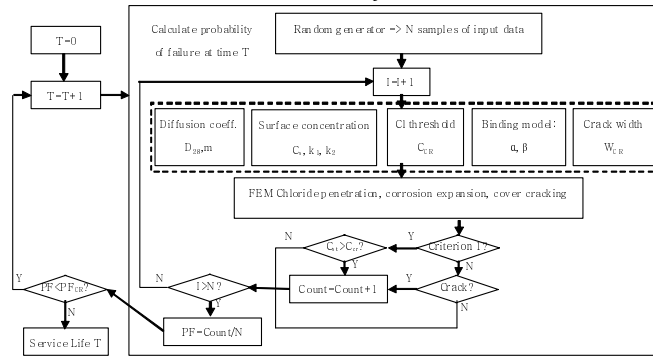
T=0

T=T+1

Calculate probability of failure at time T

Random generator => N samples of input data

I=I+1

Diffusion coeff.
$D_{28}$, m

Surface concentration
$C_s$, $k_1$, $k_2$

Cl threshold
$C_{CR}$

Binding model:
α, β

Crack width
$W_{CR}$

FEM Chloride penetration, corrosion expansion, cover cracking

N

$C_t > C_{cr}$?

Y

Criterion 1?

Y

N

Count=Count+1

Y

Crack?

N

N

I>N?

Y

Y

PF<$PF_{CR}$?

N

PF=Count/N

Service Life T